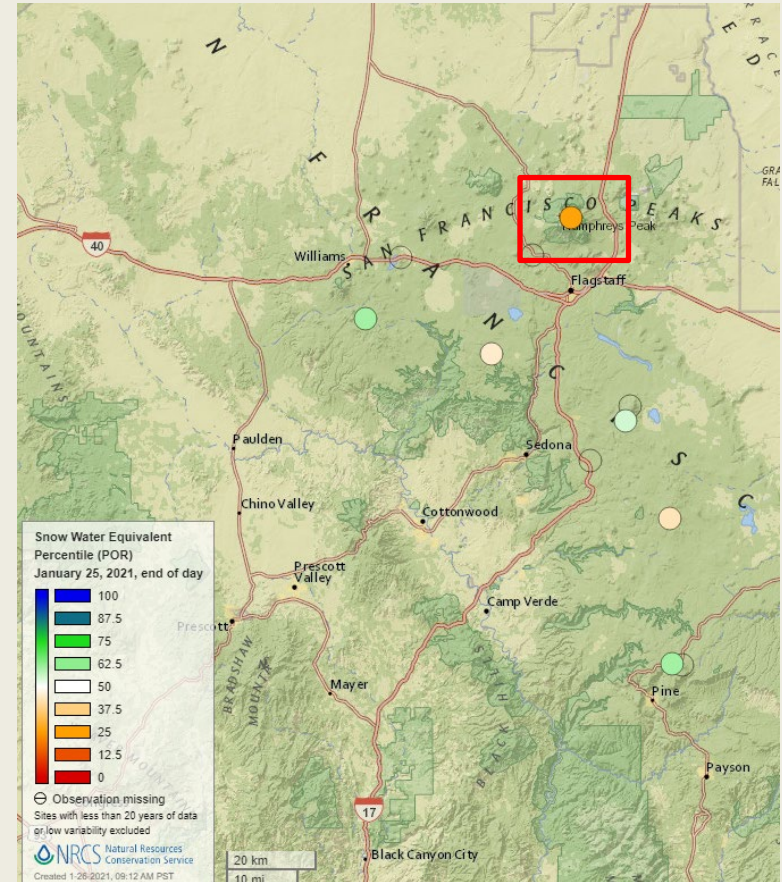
N

F

SAN FRANCISCO PEAKS

Humphreys Peak

A

N

C

S

C

Williams

40

Flagstaff

GRA
FAL

Paulden

Sedona

Chino Valley

Cottonwood

Prescott Valley

Camp Verde

Prescott

BRADSHAW MOUNTAINS

Mayer

Pine

Payson

17

Black Canyon City

MOUNTAINS

Snow Water Equivalent Percentile (POR)
January 25, 2021, end of day

100
87.5
75
62.5
50
37.5
25
12.5
0

Observation missing
Sites with less than 20 years of data or low variability excluded

NRCS Natural Resources Conservation Service

Created 1-26-2021, 09:12 AM PST

20 km
10 mi